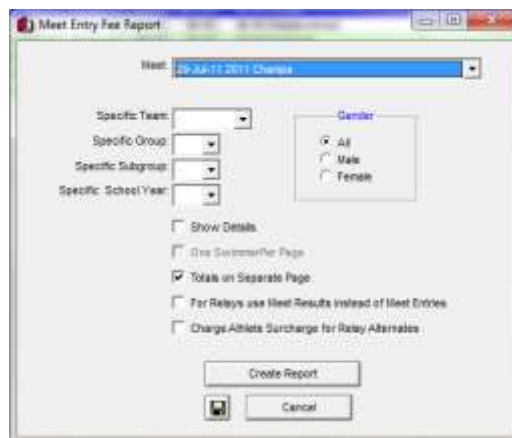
Meet Entry Fee Report

Meet: 29-Jul-11 2011 Champs

Specific Team:
Specific Group:
Specific Subgroup:
Specific School Year:

Gender
All
Male
Female

Show Details
One Swimmer Per Page
Totals on Separate Page
For Relays use Meet Results instead of Meet Entries
Charge Athlete Surcharge for Relay Alternates

Create Report
Cancel